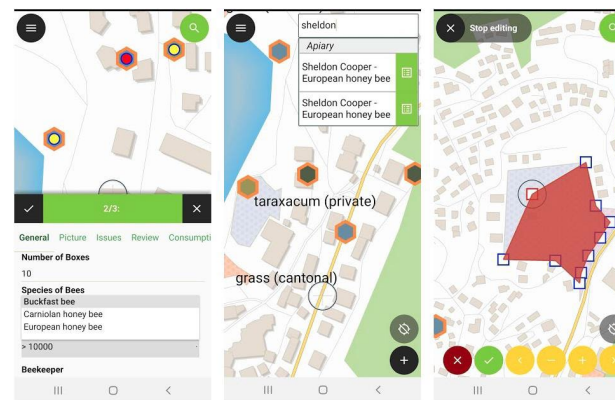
2/3:

General Picture Issues Review Consumpti

Number of Boxes

10

Species of Bees

Buckfast bee

Carniolan honey bee

European honey bee

> 10000

Beekeeper

sheldon

Apiary

Sheldon Cooper - European honey bee

Sheldon Cooper - European honey bee

taraxacum (private)

grass (cantonal)

Stop editing